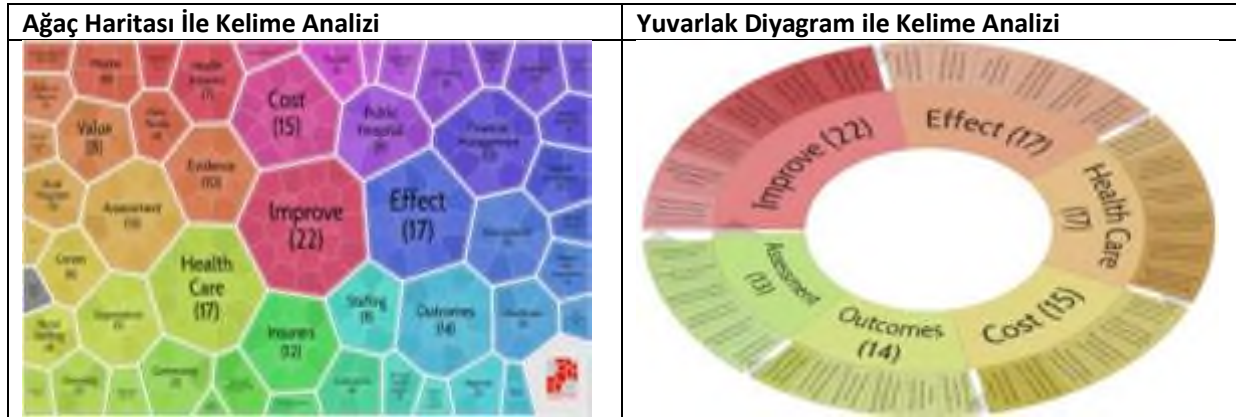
| Ağaç Haritası İle Kelime Analizi | Yuvarlak Diyagram ile Kelime Analizi |
|---|---|
| Value (8) Cost (15) Public Hospital (9) Financial Management (13) Evidence (10) Assessment (13) Improve (22) Effect (17) Health Care (17) Staffing (8) Outcomes (14) Insurers (12) | Improve (22) Effect (17) Health Care (17) Assessment (13) Outcomes (14) Cost (15) |